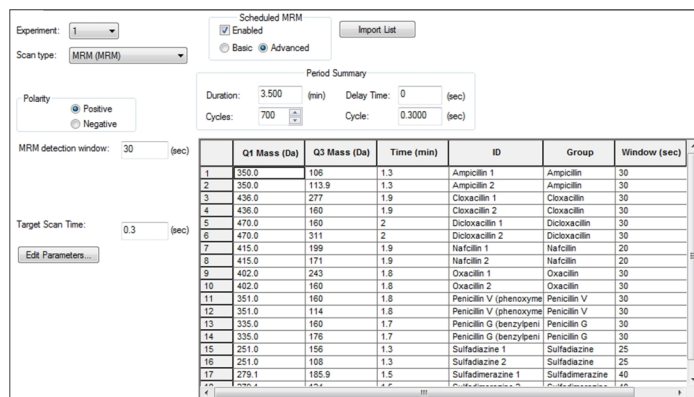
Experiment: 1

Scan type: MRM (MRM)

Scheduled MRM
Enabled
Basic Advanced

Import List

Period Summary
Duration: 3.500 (min) Delay Time: 0 (sec)
Cycles: 700 Cycle: 0.3000 (sec)

Polarity
Positive
Negative

MRM detection window: 30 (sec)

Target Scan Time: 0.3 (sec)

Edit Parameters...

| | Q1 Mass (Da) | Q3 Mass (Da) | Time (min) | ID | Group | Window (sec) |
|---|---|---|---|---|---|---|
| 1 | 350.0 | 106 | 1.3 | Ampicillin 1 | Ampicillin | 30 |
| 2 | 350.0 | 113.9 | 1.3 | Ampicillin 2 | Ampicillin | 30 |
| 3 | 436.0 | 277 | 1.9 | Cloxacillin 1 | Cloxacillin | 30 |
| 4 | 436.0 | 160 | 1.9 | Cloxacillin 2 | Cloxacillin | 30 |
| 5 | 470.0 | 160 | 2 | Dicloxacillin 1 | Dicloxacillin | 30 |
| 6 | 470.0 | 311 | 2 | Dicloxacillin 2 | Dicloxacillin | 30 |
| 7 | 415.0 | 199 | 1.9 | Nafcillin 1 | Nafcillin | 20 |
| 8 | 415.0 | 171 | 1.9 | Nafcillin 2 | Nafcillin | 20 |
| 9 | 402.0 | 243 | 1.8 | Oxacillin 1 | Oxacillin | 30 |
| 10 | 402.0 | 160 | 1.8 | Oxacillin 2 | Oxacillin | 30 |
| 11 | 351.0 | 160 | 1.8 | Penicillin V (phenoxyme | Penicillin V | 30 |
| 12 | 351.0 | 114 | 1.8 | Penicillin V (phenoxyme | Penicillin V | 30 |
| 13 | 335.0 | 160 | 1.7 | Penicillin G (benzylpeni | Penicillin G | 30 |
| 14 | 335.0 | 176 | 1.7 | Penicillin G (benzylpeni | Penicillin G | 30 |
| 15 | 251.0 | 156 | 1.3 | Sulfadiazine 1 | Sulfadiazine | 25 |
| 16 | 251.0 | 108 | 1.3 | Sulfadiazine 2 | Sulfadiazine | 25 |
| 17 | 279.1 | 185.9 | 1.5 | Sulfadimerazine 1 | Sulfadimerazine | 40 |
| 18 | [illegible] | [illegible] | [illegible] | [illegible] | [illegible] | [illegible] |